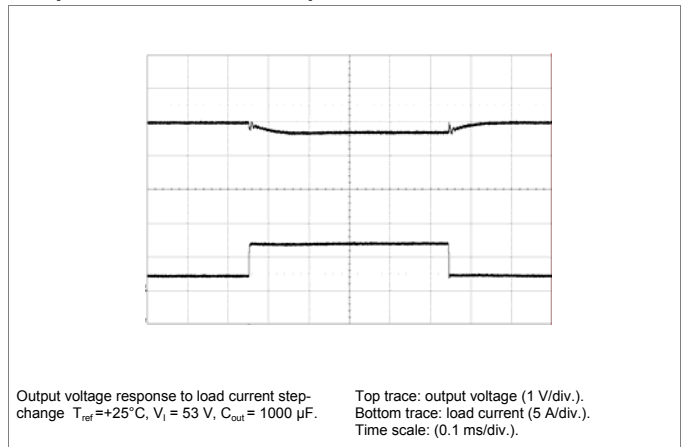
Output voltage response to load current stepchange $T_{ref}$=+25°C, $V_I$ = 53 V, $C_{out}$ = 1000 µF.

Top trace: output voltage (1 V/div.).
Bottom trace: load current (5 A/div.).
Time scale: (0.1 ms/div.).